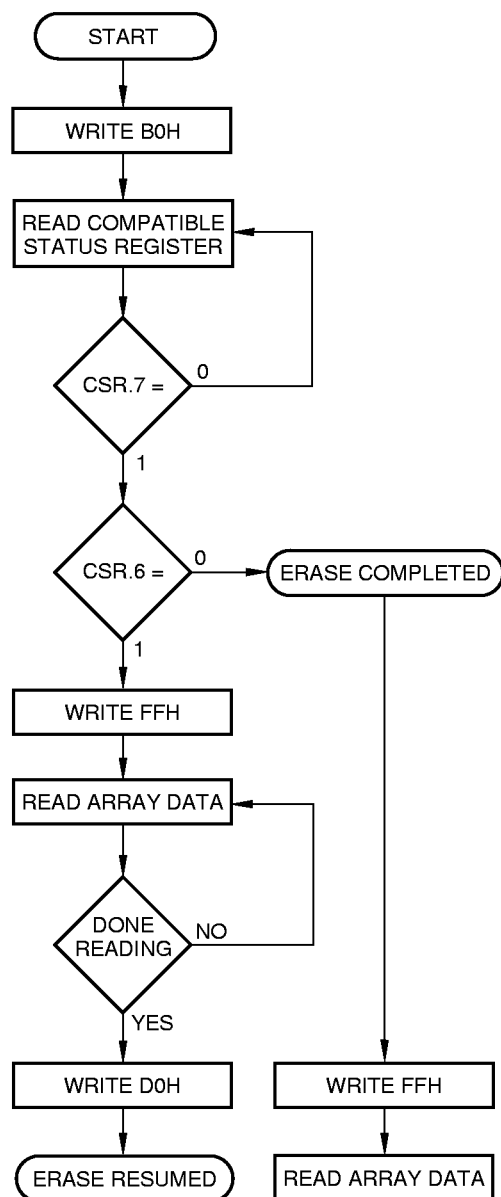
START

WRITE B0H

READ COMPATIBLE STATUS REGISTER

CSR.7 =

0

1

CSR.6 =

0

ERASE COMPLETED

1

WRITE FFH

READ ARRAY DATA

DONE READING

NO

YES

WRITE D0H

WRITE FFH

ERASE RESUMED

READ ARRAY DATA